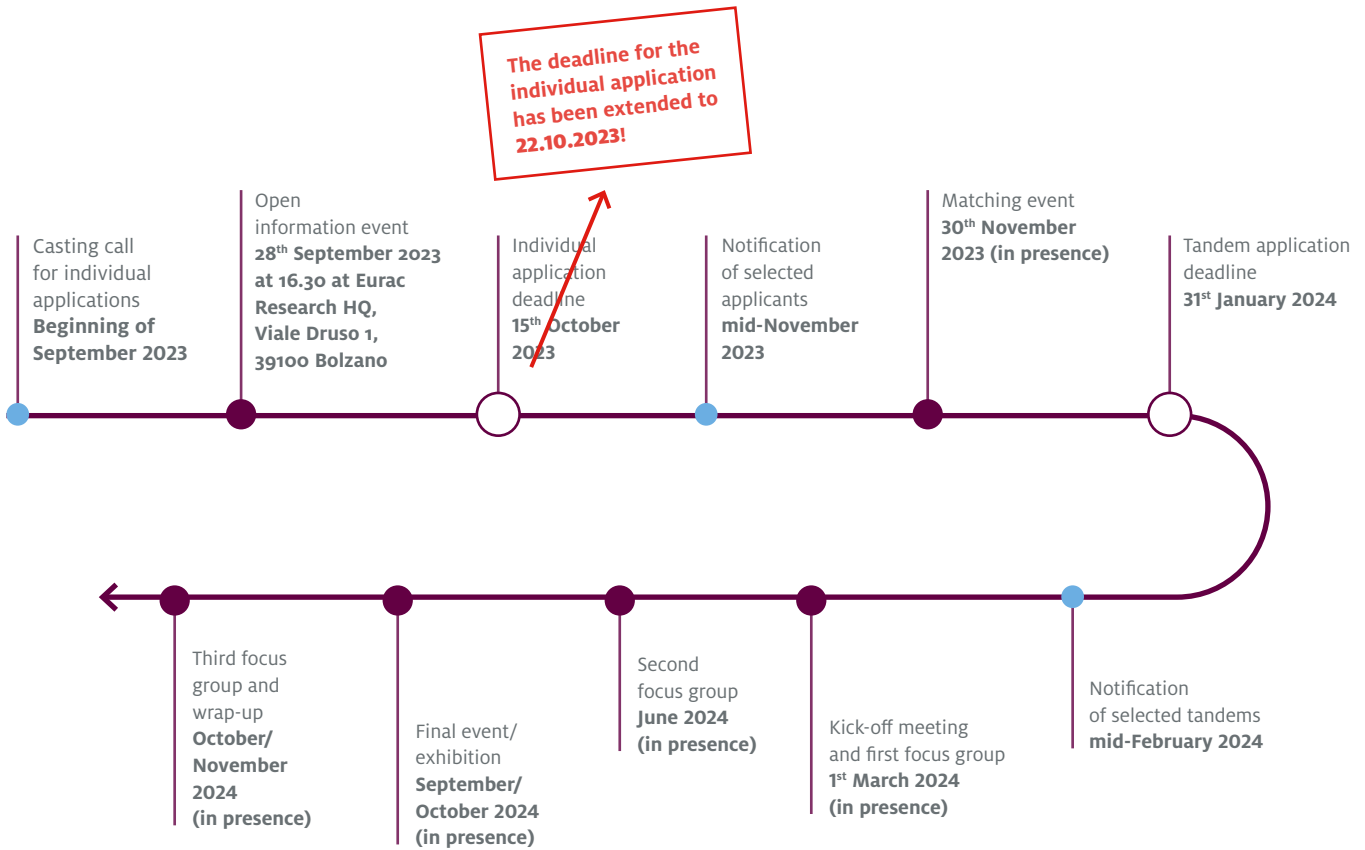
The deadline for the individual application has been extended to 22.10.2023!

Casting call for individual applications **Beginning of September 2023**

Open information event **28$^{th}$ September 2023 at 16.30 at Eurac Research HQ, Viale Druso 1, 39100 Bolzano**

Individual application deadline **15$^{th}$ October 2023**

Notification of selected applicants **mid-November 2023**

Matching event **30$^{th}$ November 2023 (in presence)**

Tandem application deadline **31$^{st}$ January 2024**

Notification of selected tandems **mid-February 2024**

Kick-off meeting and first focus group **1$^{st}$ March 2024 (in presence)**

Second focus group **June 2024 (in presence)**

Final event/ exhibition **September/ October 2024 (in presence)**

Third focus group and wrap-up **October/ November 2024 (in presence)**